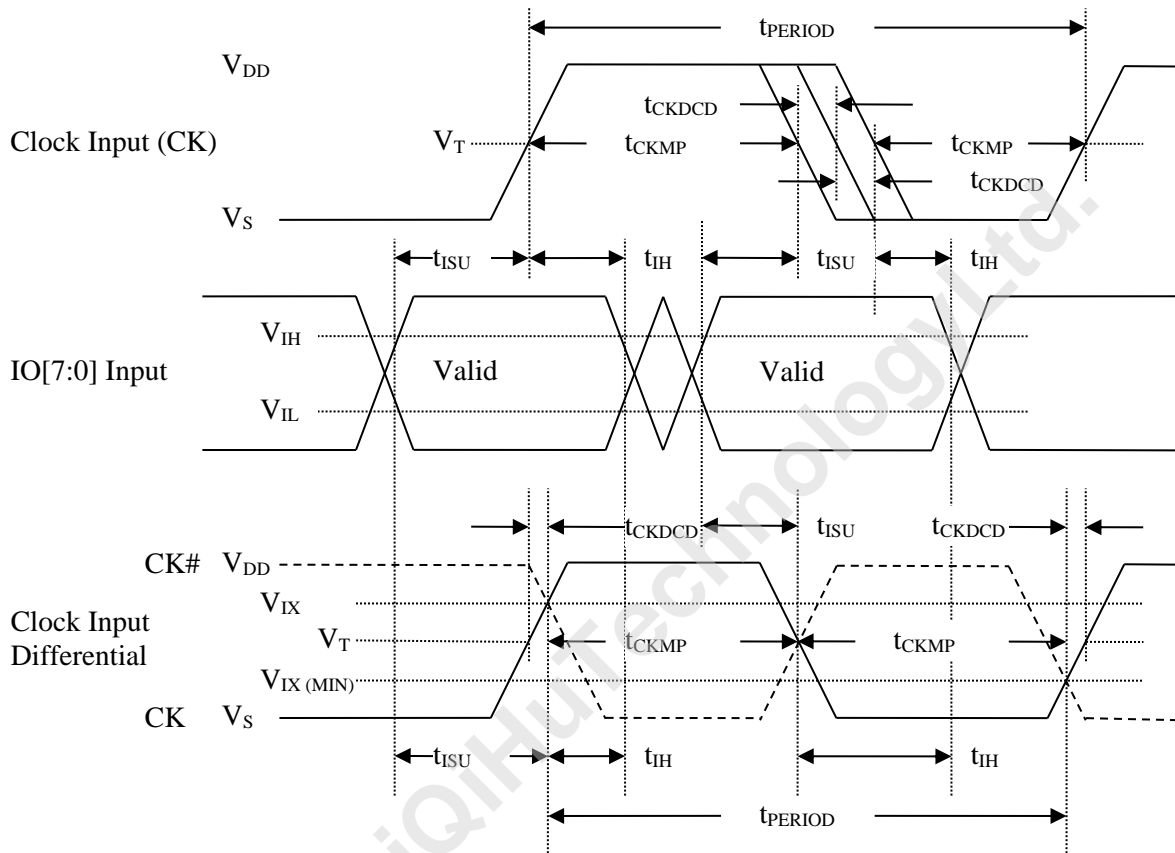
$t_{PERIOD}$

$V_{DD}$

$t_{CKDCD}$

Clock Input (CK) $V_T$ $t_{CKMP}$ $t_{CKMP}$

$t_{CKDCD}$

$V_S$

$t_{ISU}$ $t_{IH}$ $t_{ISU}$ $t_{IH}$

$V_{IH}$

IO[7:0] Input Valid Valid

$V_{IL}$

$t_{CKDCD}$ $t_{ISU}$ $t_{CKDCD}$

CK# $V_{DD}$

$V_{IX}$

Clock Input Differential $V_T$ $t_{CKMP}$ $t_{CKMP}$

$V_{IX\,(MIN)}$

CK $V_S$

$t_{ISU}$ $t_{IH}$ $t_{IH}$

$t_{PERIOD}$

iQiHuTechnologyLtd.